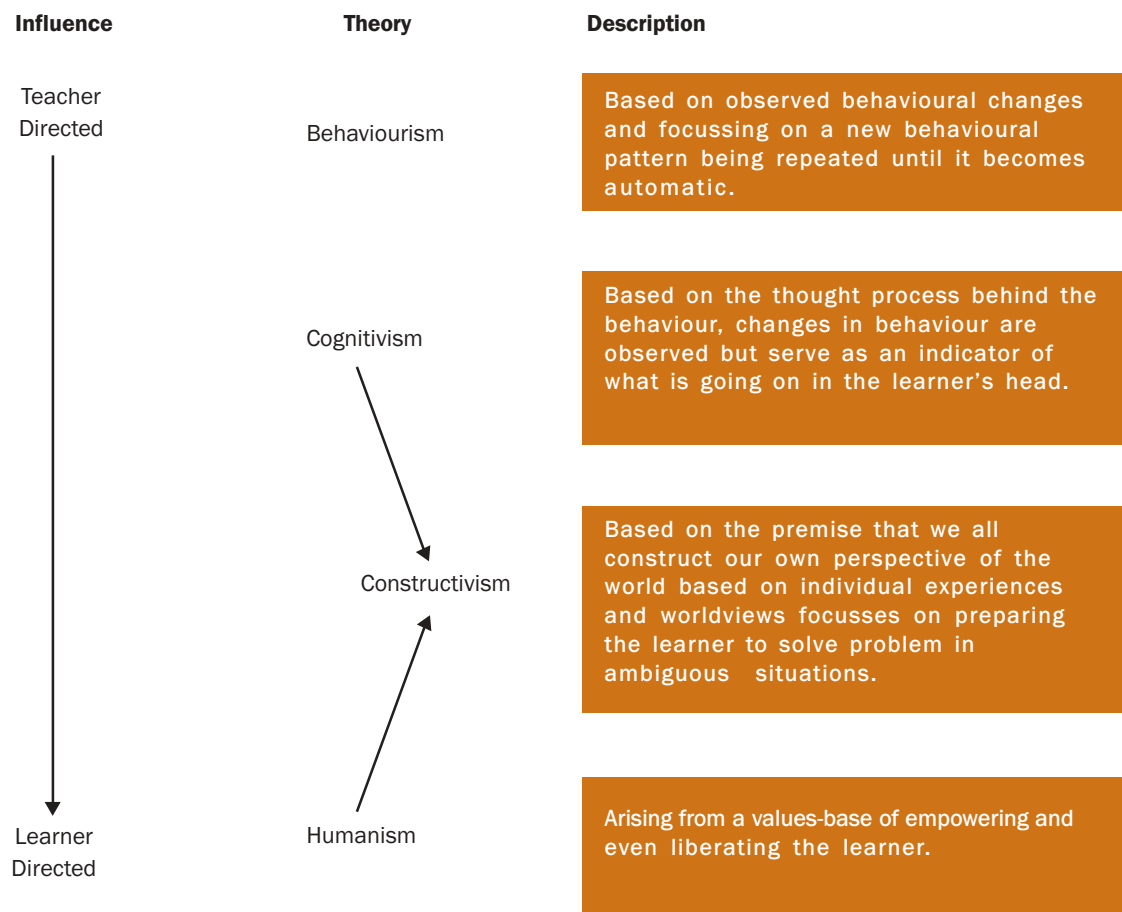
Influence

Theory

Description

Teacher Directed

Behaviourism

Based on observed behavioural changes and focussing on a new behavioural pattern being repeated until it becomes automatic.

Cognitivism

Based on the thought process behind the behaviour, changes in behaviour are observed but serve as an indicator of what is going on in the learner’s head.

Constructivism

Based on the premise that we all construct our own perspective of the world based on individual experiences and worldviews focusses on preparing the learner to solve problem in ambiguous situations.

Learner Directed

Humanism

Arising from a values-base of empowering and even liberating the learner.